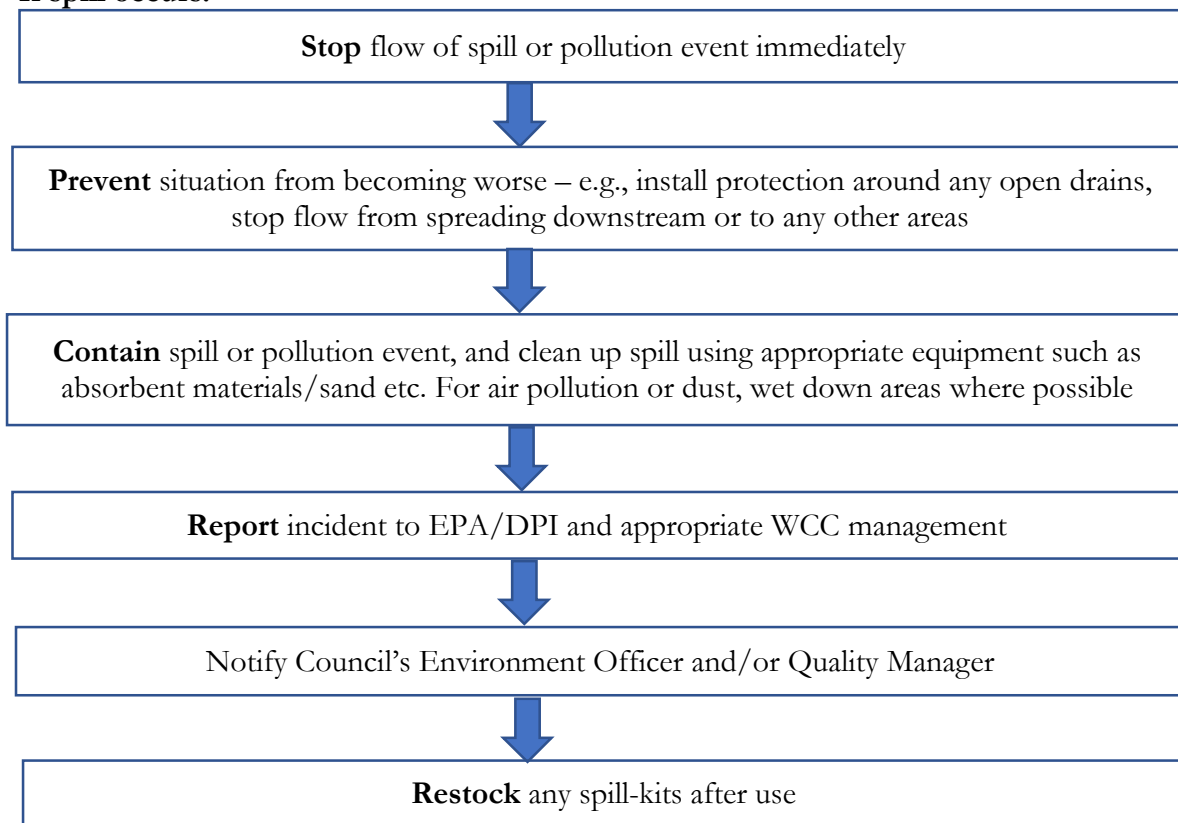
If spill occurs:

**Stop** flow of spill or pollution event immediately

**Prevent** situation from becoming worse – e.g., install protection around any open drains, stop flow from spreading downstream or to any other areas

**Contain** spill or pollution event, and clean up spill using appropriate equipment such as absorbent materials/sand etc. For air pollution or dust, wet down areas where possible

**Report** incident to EPA/DPI and appropriate WCC management

Notify Council's Environment Officer and/or Quality Manager

**Restock** any spill-kits after use